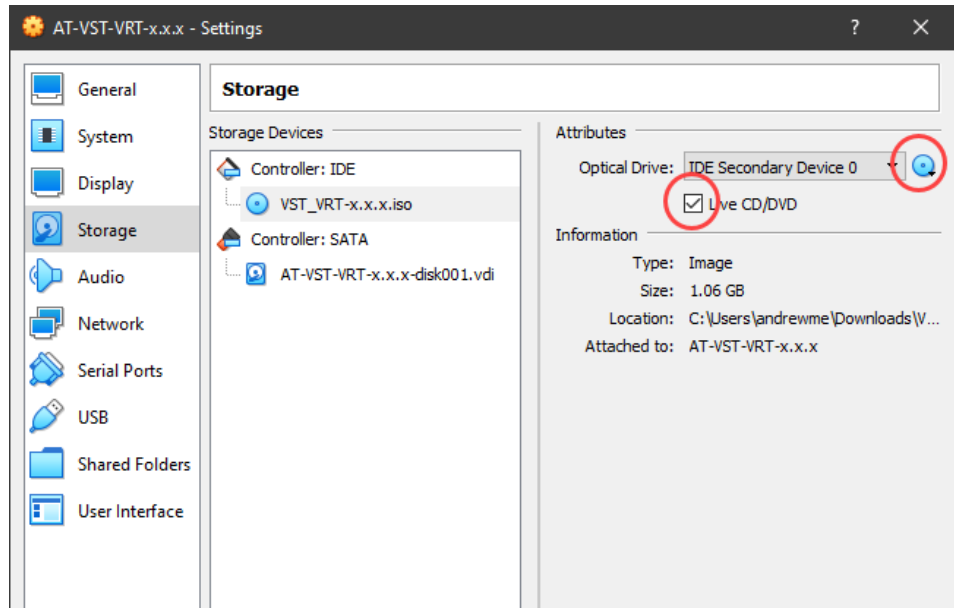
AT-VST-VRT-x.x.x - Settings
?
✕

General
System
Display
Storage
Audio
Network
Serial Ports
USB
Shared Folders
User Interface

Storage

Storage Devices
Controller: IDE
VST_VRT-x.x.x.iso
Controller: SATA
AT-VST-VRT-x.x.x-disk001.vdi

Attributes
Optical Drive: IDE Secondary Device 0
Live CD/DVD

Information
Type: Image
Size: 1.06 GB
Location: C:\Users\andrewme\Downloads\V...
Attached to: AT-VST-VRT-x.x.x